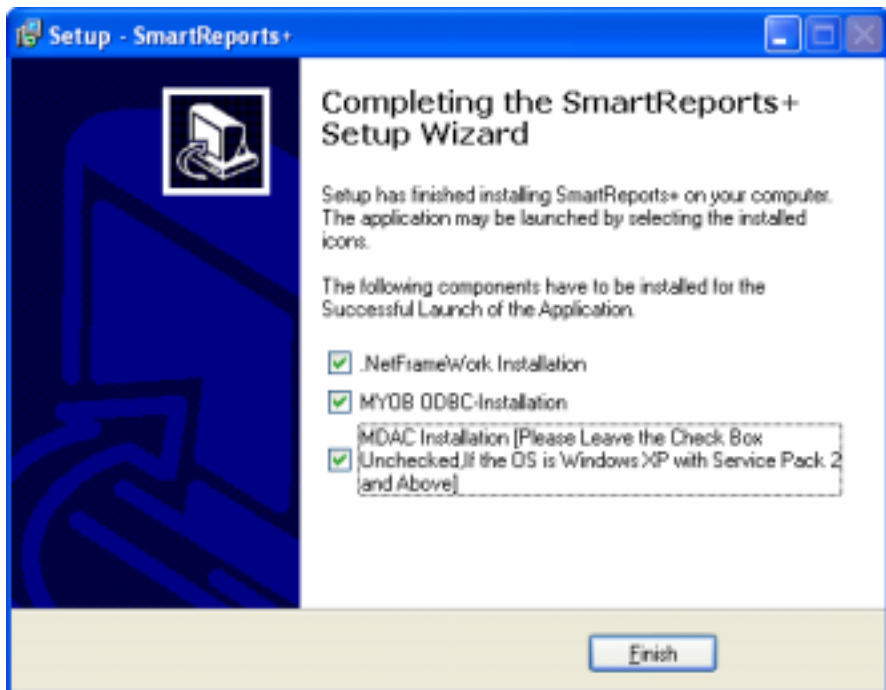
Setup - SmartReports+

Completing the SmartReports+ Setup Wizard

Setup has finished installing SmartReports+ on your computer. The application may be launched by selecting the installed icons.

The following components have to be installed for the Successful Launch of the Application.

.NetFrameWork Installation

MYOB ODBC-Installation

MDAC Installation [Please Leave the Check Box Unchecked,If the OS is Windows XP with Service Pack 2 and Above]

Finish